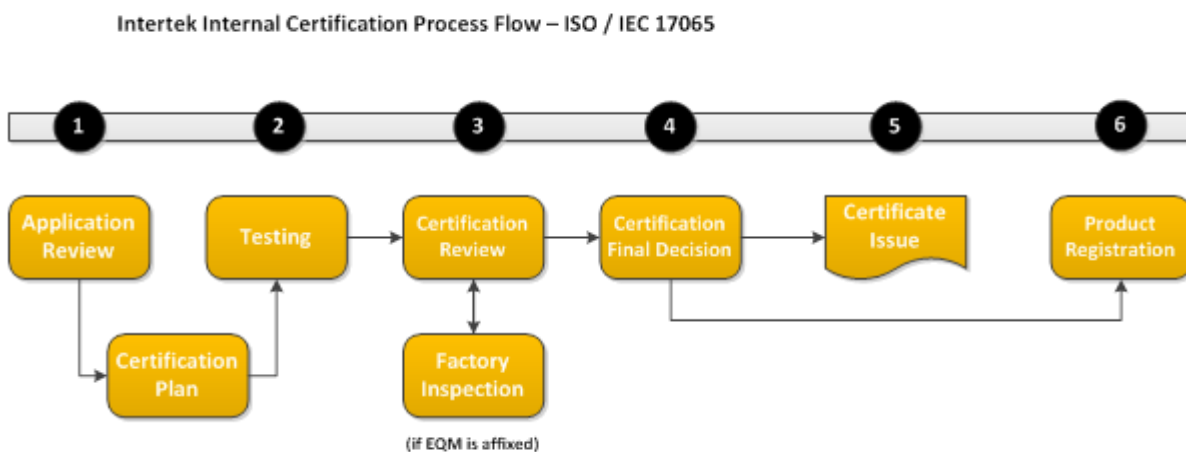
Intertek Internal Certification Process Flow – ISO / IEC 17065

1
2
3
4
5
6

Application Review

Testing

Certification Review

Certification Final Decision

Certificate Issue

Product Registration

Certification Plan

Factory Inspection

(if EQM is affixed)